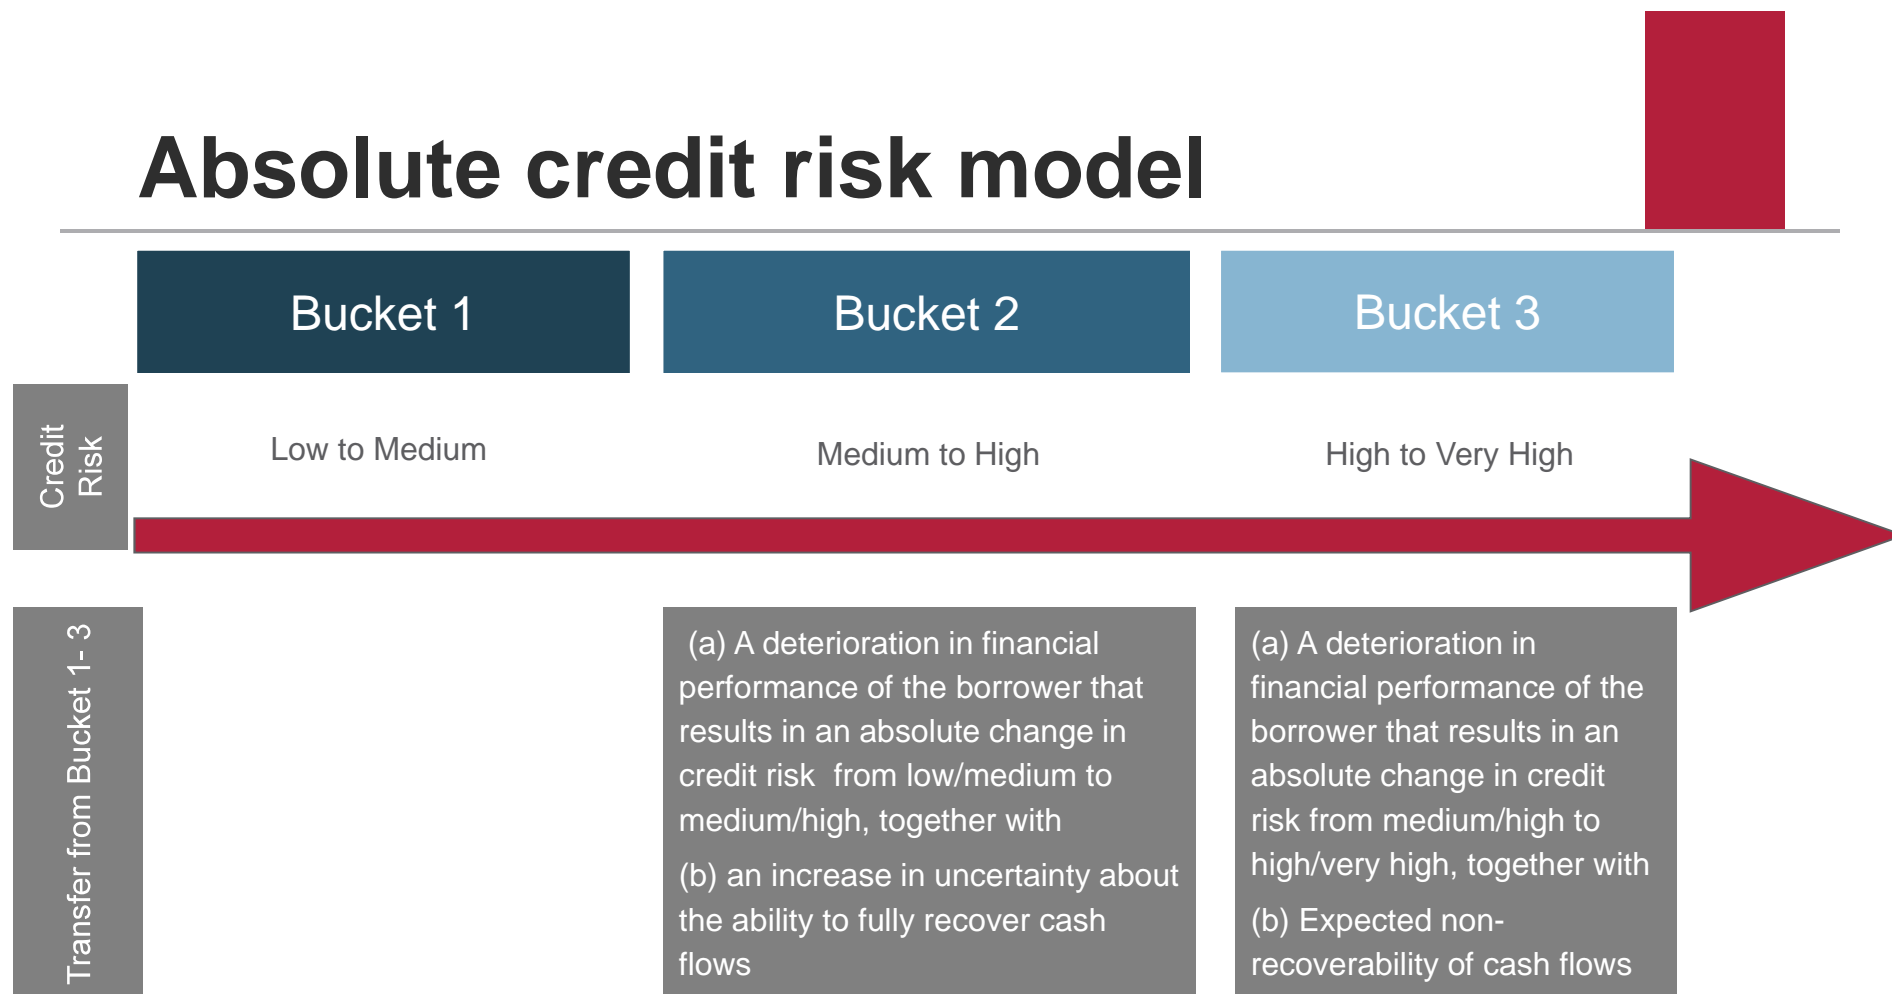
Absolute credit risk model

Bucket 1

Bucket 2

Bucket 3

Credit Risk

Low to Medium

Medium to High

High to Very High

Transfer from Bucket 1- 3

(a) A deterioration in financial performance of the borrower that results in an absolute change in credit risk from low/medium to medium/high, together with

(b) an increase in uncertainty about the ability to fully recover cash flows

(a) A deterioration in financial performance of the borrower that results in an absolute change in credit risk from medium/high to high/very high, together with

(b) Expected non-recoverability of cash flows